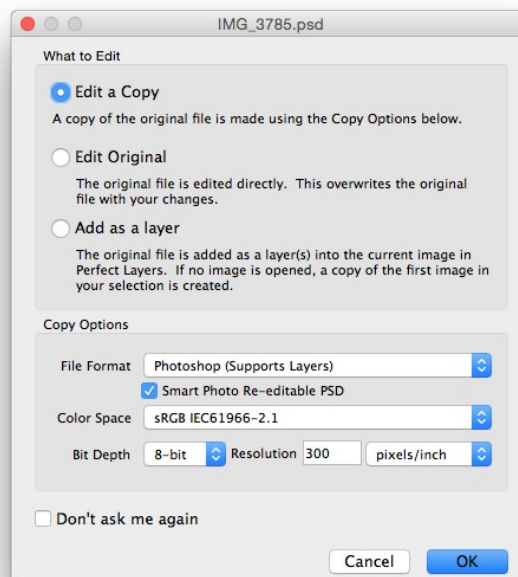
IMG_3785.psd

What to Edit

Edit a Copy

A copy of the original file is made using the Copy Options below.

Edit Original

The original file is edited directly. This overwrites the original file with your changes.

Add as a layer

The original file is added as a layer(s) into the current image in Perfect Layers. If no image is opened, a copy of the first image in your selection is created.

Copy Options

File Format Photoshop (Supports Layers)

Smart Photo Re-editable PSD

Color Space sRGB IEC61966-2.1

Bit Depth 8-bit Resolution 300 pixels/inch

Don't ask me again

Cancel OK